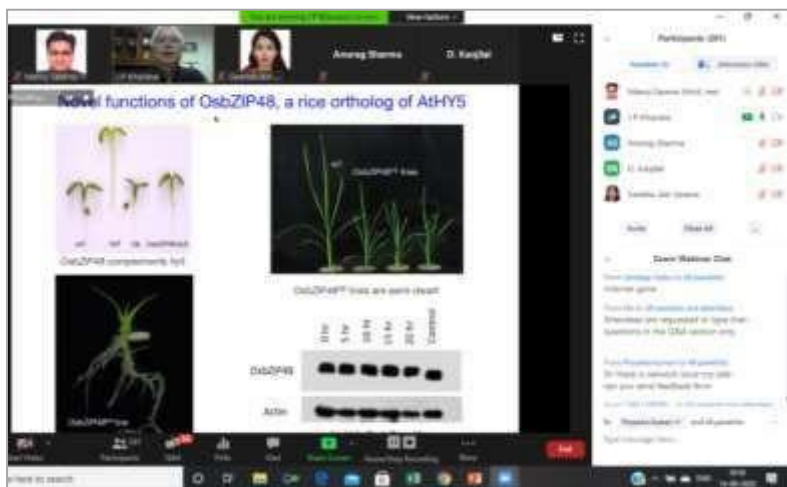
View Options

Anurag Sharma

D. Kaujlal

Participants (301)

Novel functions of OsbZIP48, a rice ortholog of AtHY5

OsbZIP48 complements hy5

OsbZIP48 lines are semi-dwarf

OsbZIP48

Actin

Anurag Sharma

D. Kaujlal

Zoom Webinar Chat

Mute

Participants

Chat

Share Screen

End

Type here to search